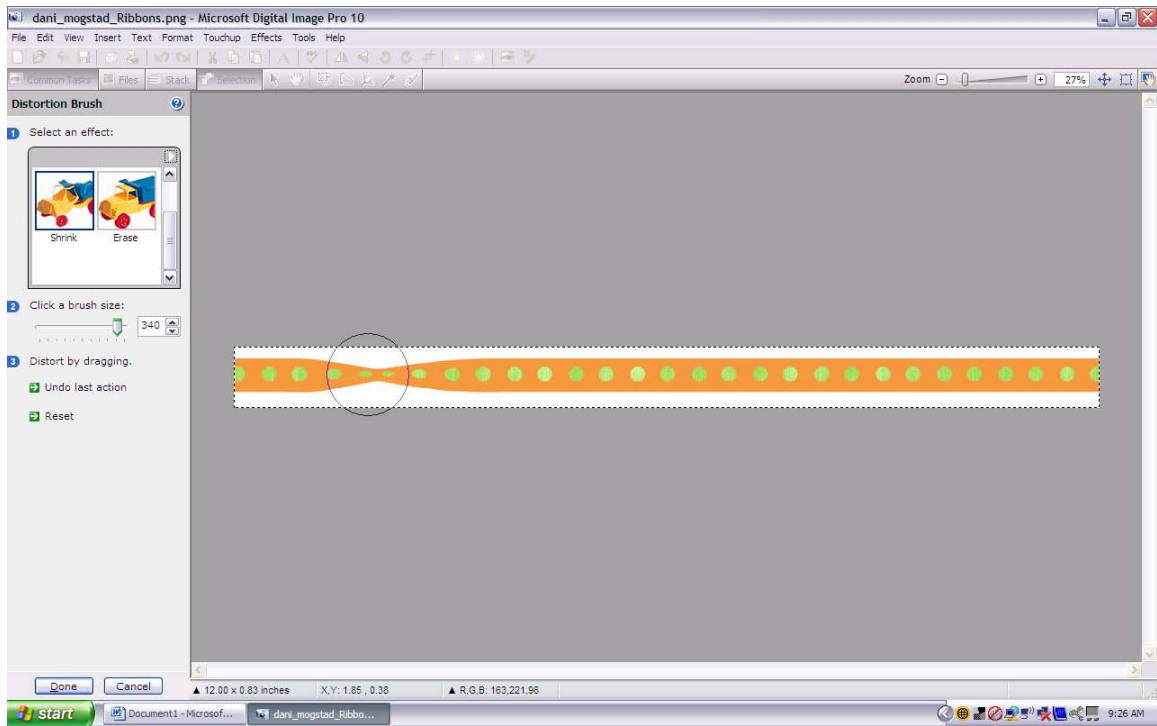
dani_mogstad_Ribbons.png - Microsoft Digital Image Pro 10

File Edit View Insert Text Format Touchup Effects Tools Help

Common Tasks Files Stack Selection

Zoom 27%

Distortion Brush

1 Select an effect:

Shrink Erase

2 Click a brush size:

340

3 Distort by dragging.

Undo last action

Reset

Done Cancel

▲ 12.00 x 0.83 inches X,Y: 1.85 , 0.38 ▲ R,G,B: 163,221,96

start Document1 - Microsof... dani_mogstad_Ribbo... 9:26 AM